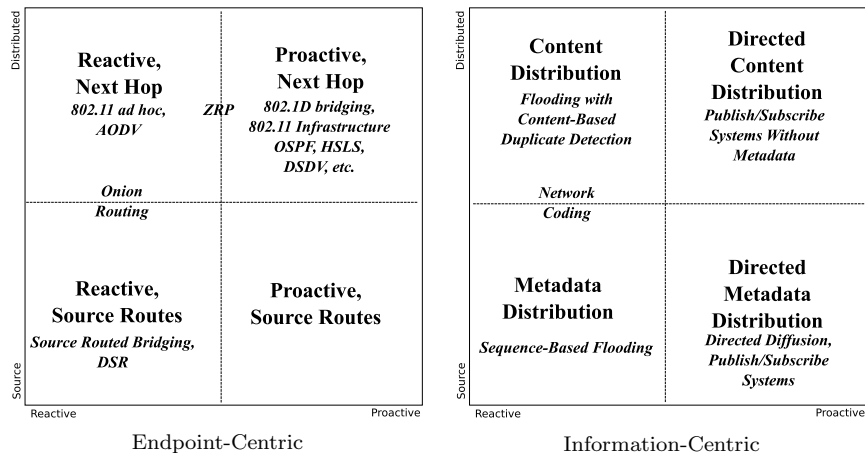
Distributed

Reactive, Next Hop
802.11 ad hoc, AODV

ZRP

Proactive, Next Hop
802.1D bridging, 802.11 Infrastructure OSPF, HSLS, DSDV, etc.

Onion Routing

Reactive, Source Routes
Source Routed Bridging, DSR

Proactive, Source Routes

Source

Reactive

Proactive

Endpoint-Centric

Distributed

Content Distribution
Flooding with Content-Based Duplicate Detection

Directed Content Distribution
Publish/Subscribe Systems Without Metadata

Network Coding

Metadata Distribution
Sequence-Based Flooding

Directed Metadata Distribution
Directed Diffusion, Publish/Subscribe Systems

Source

Reactive

Proactive

Information-Centric